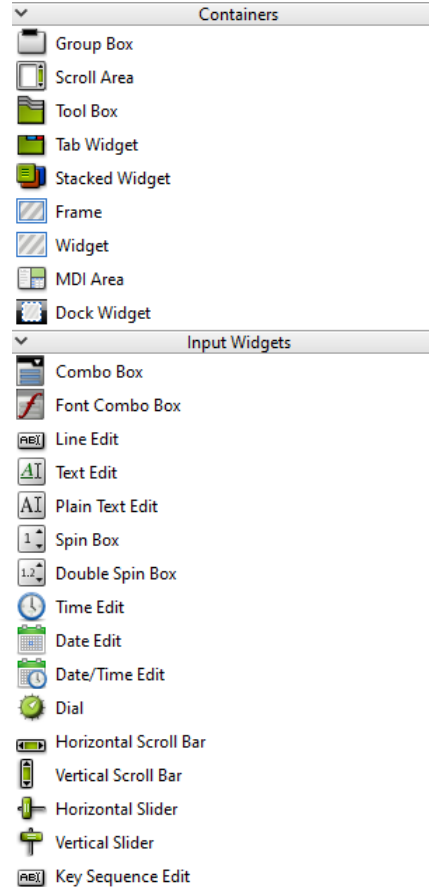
Containers
Group Box
Scroll Area
Tool Box
Tab Widget
Stacked Widget
Frame
Widget
MDI Area
Dock Widget
Input Widgets
Combo Box
Font Combo Box
Line Edit
Text Edit
Plain Text Edit
Spin Box
Double Spin Box
Time Edit
Date Edit
Date/Time Edit
Dial
Horizontal Scroll Bar
Vertical Scroll Bar
Horizontal Slider
Vertical Slider
Key Sequence Edit